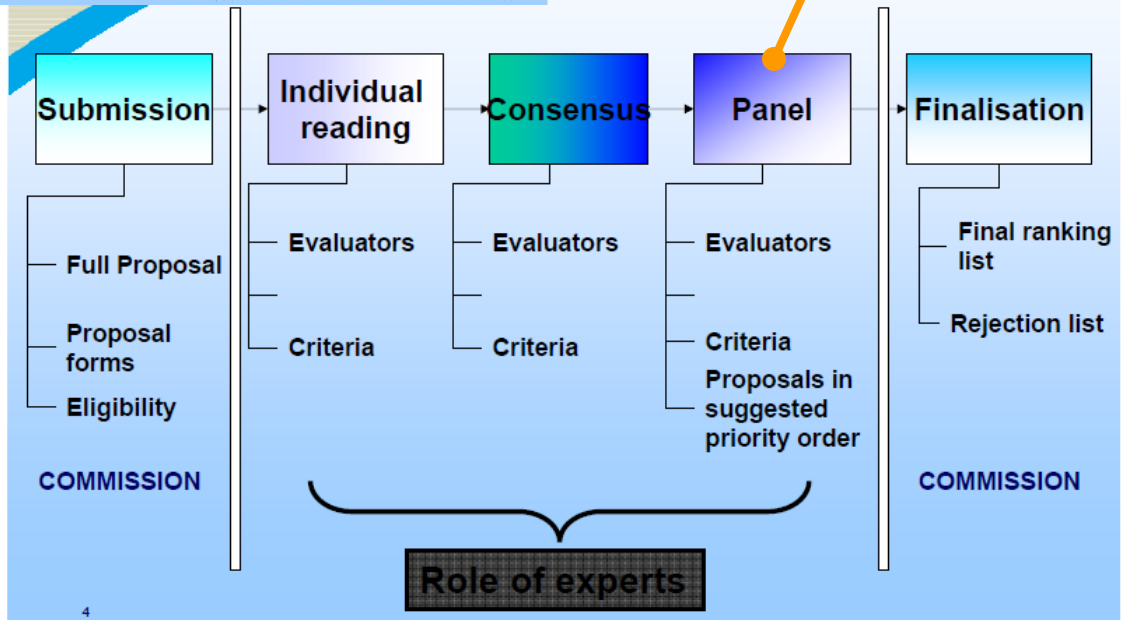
Submission

Full Proposal

Proposal forms

Eligibility

COMMISSION

Individual reading

Evaluators

Criteria

Consensus

Evaluators

Criteria

Panel

Evaluators

Criteria

Proposals in suggested priority order

Finalisation

Final ranking list

Rejection list

COMMISSION

Role of experts

4